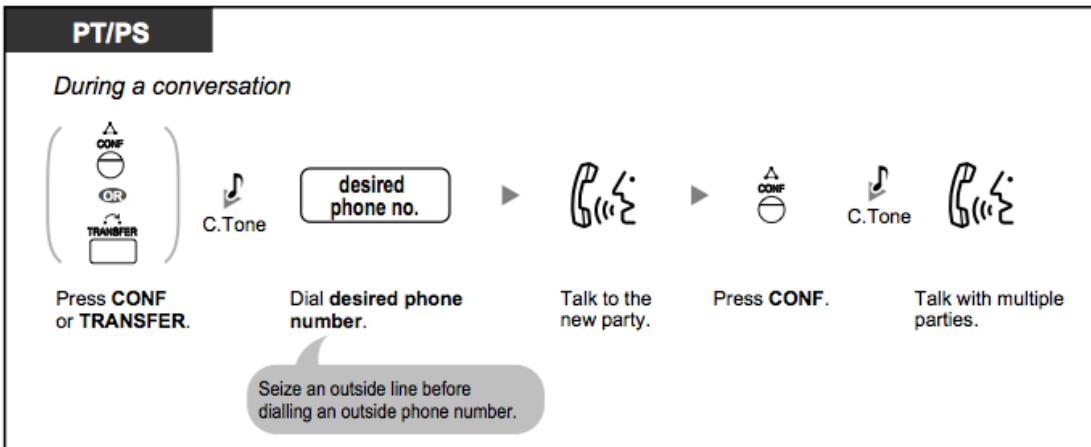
PT/PS

During a conversation

CONF

OR

TRANSFER

C.Tone

desired phone no.

CONF

C.Tone

Press CONF or TRANSFER.

Dial desired phone number.

Talk to the new party.

Press CONF.

Talk with multiple parties.

Seize an outside line before dialling an outside phone number.